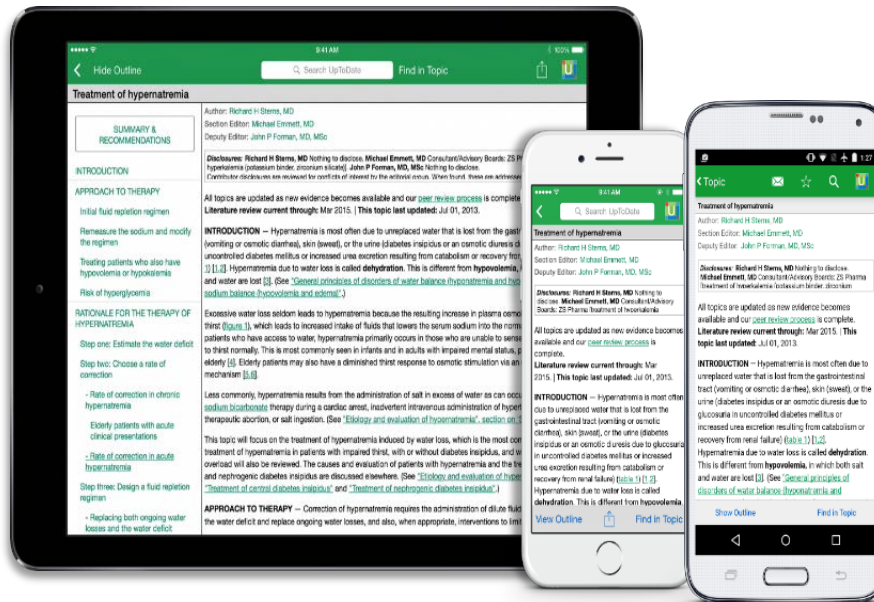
9:41 AM

100%

Hide Outline

Search UpToDate

Find in Topic

Treatment of hypernatremia

SUMMARY & RECOMMENDATIONS

INTRODUCTION

APPROACH TO THERAPY

Initial fluid repletion regimen

Remeasure the sodium and modify the regimen

Treating patients who also have hypovolemia or hypokalemia

Risk of hyperglycemia

RATIONALE FOR THE THERAPY OF HYPERNATREMIA

Step one: Estimate the water deficit

Step two: Choose a rate of correction

- Rate of correction in chronic hypernatremia

Elderly patients with acute clinical presentations

- Rate of correction in acute hypernatremia

Step three: Design a fluid repletion regimen

- Replacing both ongoing water losses and the water deficit

Author: Richard H Sterns, MD
Section Editor: Michael Emmett, MD
Deputy Editor: John P Forman, MD, MSc

Disclosures: Richard H Sterns, MD Nothing to disclose. Michael Emmett, MD Consultant/Advisory Boards: ZS Pharma [hyperkalemia (potassium binder, zirconium silicate)]. John P Forman, MD, MSc Nothing to disclose.
Contributor disclosures are reviewed for conflicts of interest by the editorial group. When found, these are addressed

All topics are updated as new evidence becomes available and our peer review process is complete.
Literature review current through: Mar 2015. | This topic last updated: Jul 01, 2013.

INTRODUCTION — Hypernatremia is most often due to unreplaced water that is lost from the gastr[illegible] (vomiting or osmotic diarrhea), skin (sweat), or the urine (diabetes insipidus or an osmotic diuresis d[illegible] uncontrolled diabetes mellitus or increased urea excretion resulting from catabolism or recovery fro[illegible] 1) [1,2]. Hypernatremia due to water loss is called dehydration. This is different from hypovolemia, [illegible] and water are lost [3]. (See "General principles of disorders of water balance (hyponatremia and hyp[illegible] sodium balance (hypovolemia and edema)".)

Excessive water loss seldom leads to hypernatremia because the resulting increase in plasma osm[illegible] thirst (figure 1), which leads to increased intake of fluids that lowers the serum sodium into the norm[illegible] patients who have access to water, hypernatremia primarily occurs in those who are unable to sens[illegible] to thirst normally. This is most commonly seen in infants and in adults with impaired mental status, p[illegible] elderly [4]. Elderly patients may also have a diminished thirst response to osmotic stimulation via an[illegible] mechanism [5,6].

Less commonly, hypernatremia results from the administration of salt in excess of water as can occ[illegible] sodium bicarbonate therapy during a cardiac arrest, inadvertent intravenous administration of hypert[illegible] therapeutic abortion, or salt ingestion. (See "Etiology and evaluation of hypernatremia", section on "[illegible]

This topic will focus on the treatment of hypernatremia induced by water loss, which is the most con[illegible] treatment of hypernatremia in patients with impaired thirst, with or without diabetes insipidus, and w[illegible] overload will also be reviewed. The causes and evaluation of patients with hypernatremia and the tre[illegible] and nephrogenic diabetes insipidus are discussed elsewhere. (See "Etiology and evaluation of hyper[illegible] "Treatment of central diabetes insipidus" and "Treatment of nephrogenic diabetes insipidus".)

APPROACH TO THERAPY — Correction of hypernatremia requires the administration of dilute fluid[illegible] the water deficit and replace ongoing water losses, and, when appropriate, interventions to limi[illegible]

9:41 AM

Search UpToDate

Treatment of hypernatremia

Author: Richard H Sterns, MD
Section Editor: Michael Emmett, MD
Deputy Editor: John P Forman, MD, MSc

Disclosures: Richard H Sterns, MD Nothing to disclose. Michael Emmett, MD Consultant/Advisory Boards: ZS Pharma Treatment of hyperkalemia

All topics are updated as new evidence becomes available and our peer review process is complete.

Literature review current through: Mar 2015. | This topic last updated: Jul 01, 2013.

INTRODUCTION — Hypernatremia is most often due to unreplaced water that is lost from the gastrointestinal tract (vomiting or osmotic diarrhea), skin (sweat), or the urine (diabetes insipidus or an osmotic diuresis due to glucosuria in uncontrolled diabetes mellitus or increased urea excretion resulting from catabolism or recovery from renal failure) (table 1) [1,2]. Hypernatremia due to water loss is called dehydration. This is different from hypovolemia, in

View Outline

Find in Topic

1:27

Topic

Treatment of hypernatremia

Author: Richard H Sterns, MD
Section Editor: Michael Emmett, MD
Deputy Editor: John P Forman, MD, MSc

Disclosures: Richard H Sterns, MD Nothing to disclose. Michael Emmett, MD Consultant/Advisory Boards: ZS Pharma Treatment of hyperkalemia (potassium binder, zirconium

All topics are updated as new evidence becomes available and our peer review process is complete.
Literature review current through: Mar 2015. | This topic last updated: Jul 01, 2013.

INTRODUCTION — Hypernatremia is most often due to unreplaced water that is lost from the gastrointestinal tract (vomiting or osmotic diarrhea), skin (sweat), or the urine (diabetes insipidus or an osmotic diuresis due to glucosuria in uncontrolled diabetes mellitus or increased urea excretion resulting from catabolism or recovery from renal failure) (table 1) [1,2]. Hypernatremia due to water loss is called dehydration. This is different from hypovolemia, in which both salt and water are lost [3]. (See "General principles of disorders of water balance (hyponatremia and

Show Outline

Find in Topic